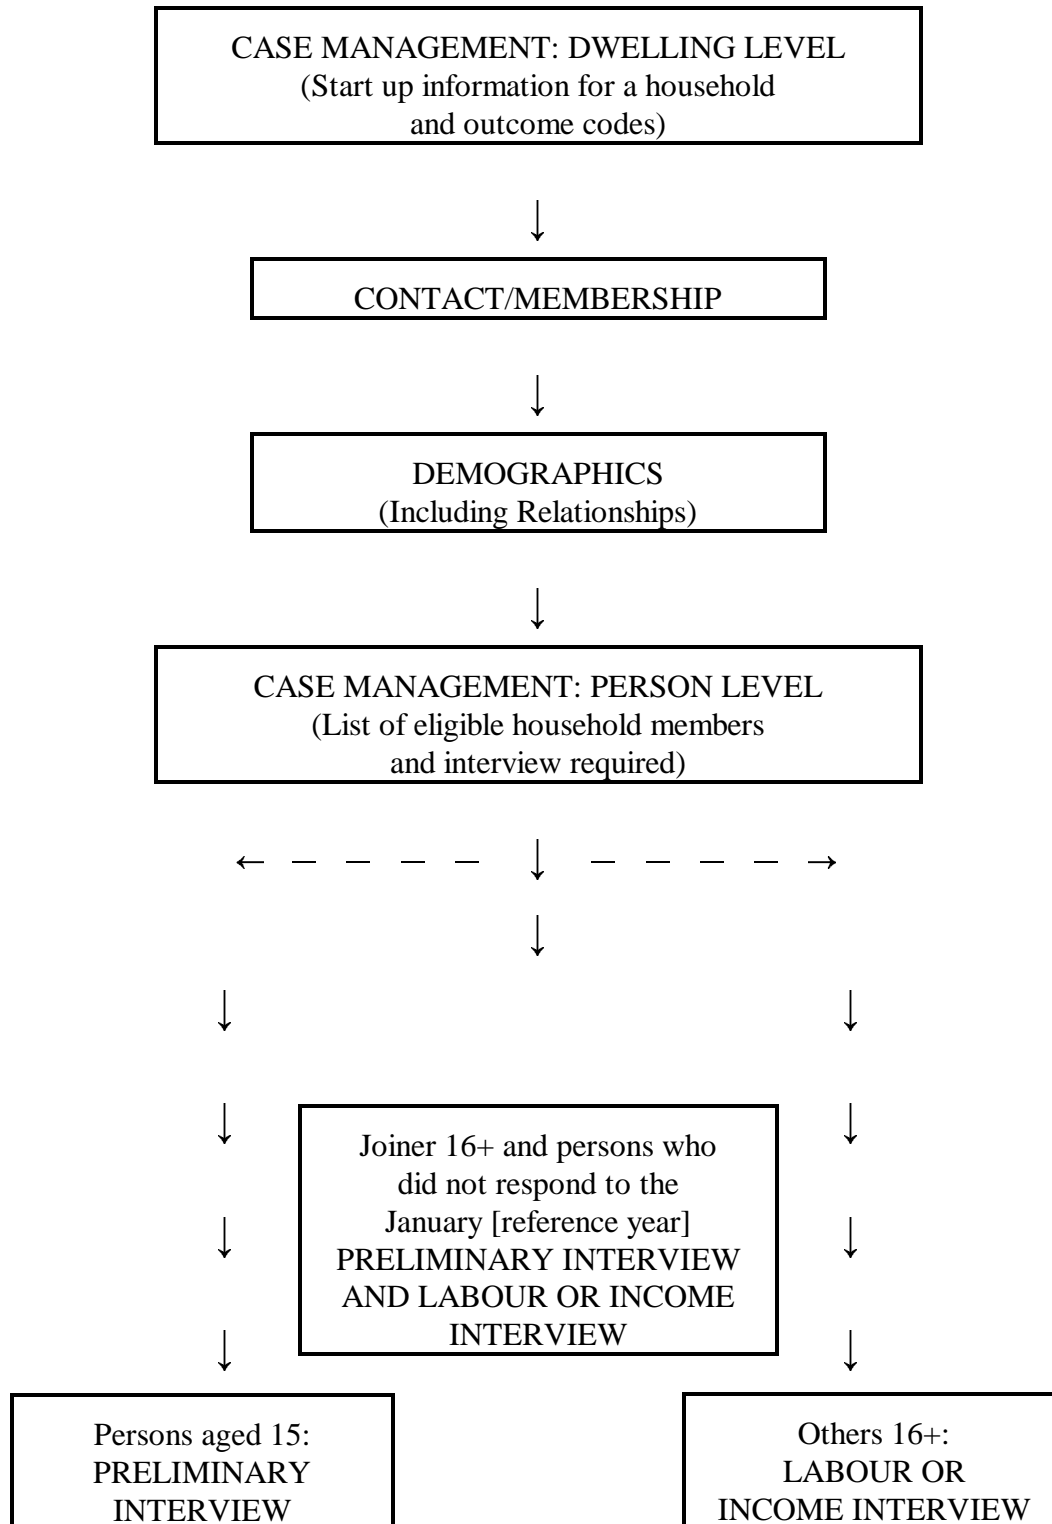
CASE MANAGEMENT: DWELLING LEVEL
(Start up information for a household and outcome codes)

CONTACT/MEMBERSHIP

DEMOGRAPHICS
(Including Relationships)

CASE MANAGEMENT: PERSON LEVEL
(List of eligible household members and interview required)

Joiner 16+ and persons who did not respond to the January [reference year] PRELIMINARY INTERVIEW AND LABOUR OR INCOME INTERVIEW

Persons aged 15:
PRELIMINARY INTERVIEW

Others 16+:
LABOUR OR INCOME INTERVIEW